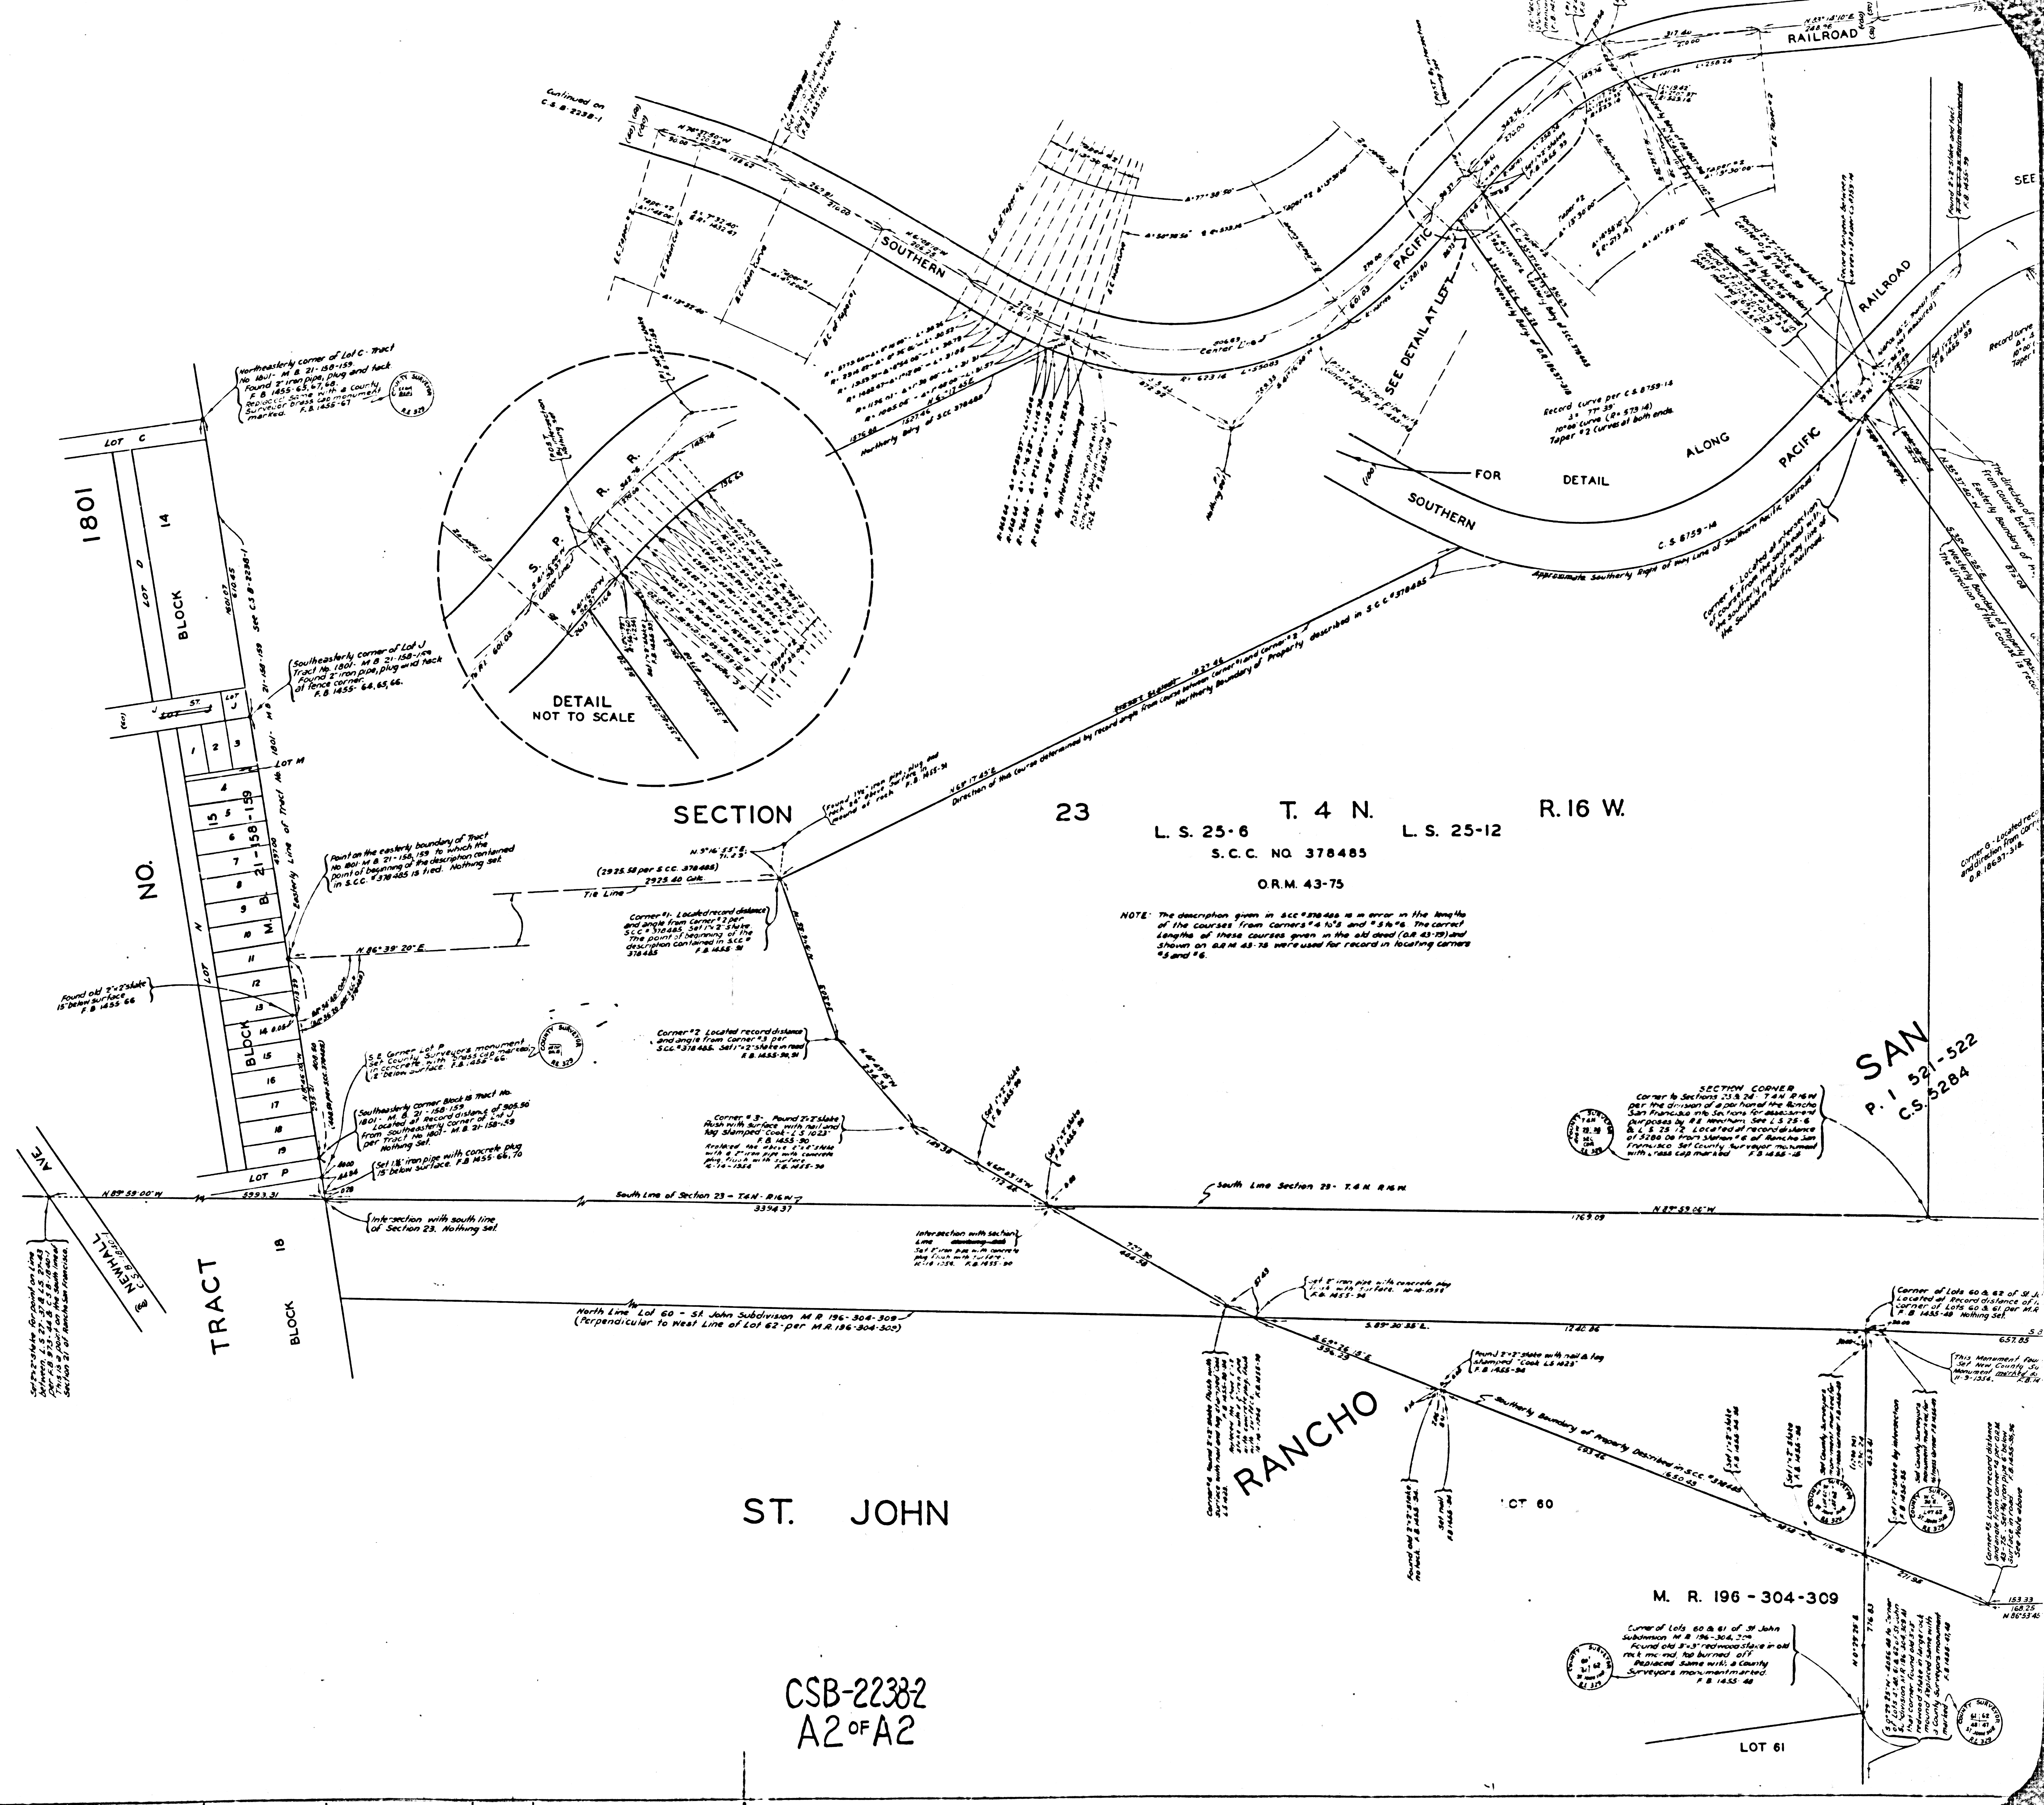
RAILROAD

Continued on C.S.B. 2238-1

SOUTHERN

PACIFIC

RAILROAD

SEE DETAIL AT LEFT

Center Line

Northerly Bdry of S.C.C. 378485

Record curve per C.S.8759-14
3° 17' 39"
10° 00' curve (R=573.14)
Taper #2 (curves at both ends)

FOR DETAIL ALONG

SOUTHERN PACIFIC

C.S. 8759-14

Approximate Southerly Right of way Line of Southern Pacific Railroad

Northeasterly corner of Lot C Tract No. 1801 - M.B. 21-158-159
Found 2" iron pipe, plug and tack
F.B. 1455-65, 67, 68
Replaced same with a County Surveyor brass cap monument marked.
F.B. 1455-67

LOT C

1801

LOT D

BLOCK 14

See C.S.B. 2238-1

Southeasterly corner of Lot J Tract No. 1801 - M.B. 21-158-159
Found 2" iron pipe, plug and tack at fence corner.
F.B. 1455-64, 65, 66.

LOT J

ST.

DETAIL
NOT TO SCALE

S. P. R. R.

Center Line

NO.

1 2 3

LOT M

4 15 5 6 7 8 9 10 11 12 13 14 15 16 17 18 19

M. B. 21-158-159

Easterly Line of Tract No. 1801

LOT N

BLOCK

LOT P

Point on the easterly boundary of Tract No. 1801 M.B. 21-158-159 to which the point of beginning of the description contained in S.C.C. #378485 is tied. Nothing set.

Found old 2"x2" stake 1.5' below surface
F.B. 1455-66

N. 86° 39' 20" E.

Tie Line

(2925.58 per S.C.C. 378485)
2925.40 Calc.

N. 5° 16' 55" E.
71.25

Found 1½" iron pipe, plug and tack 4.6' above surface in mound of rock. F.B. 1455-34

N 69° 17' 45" E
Direction of this course determined by record angle from course between corner 1 and corner 2
Northerly Boundary of Property described in S.C.C. #378485

SECTION 23 T. 4 N. R. 16 W.

L. S. 25-6 L. S. 25-12

S.C.C. NO. 378485

O.R.M. 43-75

NOTE: The description given in S.C.C. #378485 is in error in the lengths of the courses from Corners #4 to #5 and #5 to #6. The correct lengths of these courses given in the old deed (O.R. 43-75) and shown on O.R.M. 43-75 were used for record in locating corners #5 and #6.

Corner #1: Located record distance and angle from Corner #2 per S.C.C. #378485. Set 1"x2" stake. The point of beginning of the description contained in S.C.C. 378485
F.B. 1455-31

Corner #2 Located record distance and angle from Corner #3 per S.C.C. #378485. Set 1"x2" stake in road
F.B. 1455-30, 31

Corner #3 - Found 2"x2" stake flush with surface with nail and tag stamped "Cook L.S. 1023"
F.B. 1455-30
Replaced the above 2"x2" stake with a 2" iron pipe with concrete plug flush with surface
11-14-1956 F.B. 1455-30

S.E. Corner Lot P
Set County Surveyors monument set in concrete with brass cap marked 1.2' below surface. F.B. 1455-66.

Southeasterly corner Block 18 Tract No. 1801 - M.B. 21-158-159
Located at Record distance of 305.50 from southeasterly corner of Lot J per Tract No. 1801 - M.B. 21-158-159
Nothing Set.

Set 1½" iron pipe with concrete plug 1.5' below surface. F.B. 1455-66, 70

N 89° 59' 00" W
5993.31

South Line of Section 23 - T.4 N - R.16 W.
3394.37

South Line Section 23 - T.4 N. R.16 W.

N 89° 59' 06" W
1769.09

Intersection with south line of Section 23. Nothing Set.

Intersection with section line
Set 2" iron pipe with concrete plug flush with surface
11-14-1956 F.B. 1455-30

SECTION CORNER
Corner to Sections 23 & 26 T.4 N R.16 W per the division of a portion of the Rancho San Francisco into Sections for assessment purposes by R.E. Newhall. See L.S. 25-6 & L.S. 25-12. Located at record distance of 5280.00 from Station #6 of Rancho San Francisco. Set County Surveyor monument with brass cap marked F.B. 1455-18

SAN
P. 1 521-522
C.S. 5284

Corner G - Located record distance and direction from corner
O.R. 18637-318

AVE

NEWHALL

C.S.B. 1217

TRACT 18

BLOCK

Set 2"x2" stake for point on line between C.S. 5284 and C.S.B. 1261 per F.B. 973-34 & C.S.B. 1261. This is a point on the line of Section 21 of Rancho San Francisco.

North Line Lot 60 - St. John Subdivision M.R. 196-304-309
(Perpendicular to West Line of Lot 62 per M.R. 196-304-309)

Set 2" iron pipe with concrete plug flush with surface. 11-14-1956
F.B. 1455-34

S. 89° 30' 35" E.
1240.86

Found 2"x2" stake with nail & tag stamped "Cook L.S. 1023"
F.B. 1455-34

Southerly Boundary of Property Described in S.C.C. #378485

RANCHO

ST. JOHN

LOT 60

M. R. 196 - 304 - 309

Corner of Lots 60 & 61 of St. John Subdivision M.B. 196-304, 309
Found old 3"x3" redwood stake in old rock mound, top burned off
Replaced same with a County Surveyors monument marked.
F.B. 1455-48

Corner of Lots 60 & 62 of St. John Located at Record distance of ... corner of Lots 60 & 61 per M.R. F.B. 1455-48 Nothing Set.

This Monument found Set New County Surveyor monument marked ... H-3-1956 F.B. ...

657.83

LOT 61

CSB-2238-2
A2 OF A2